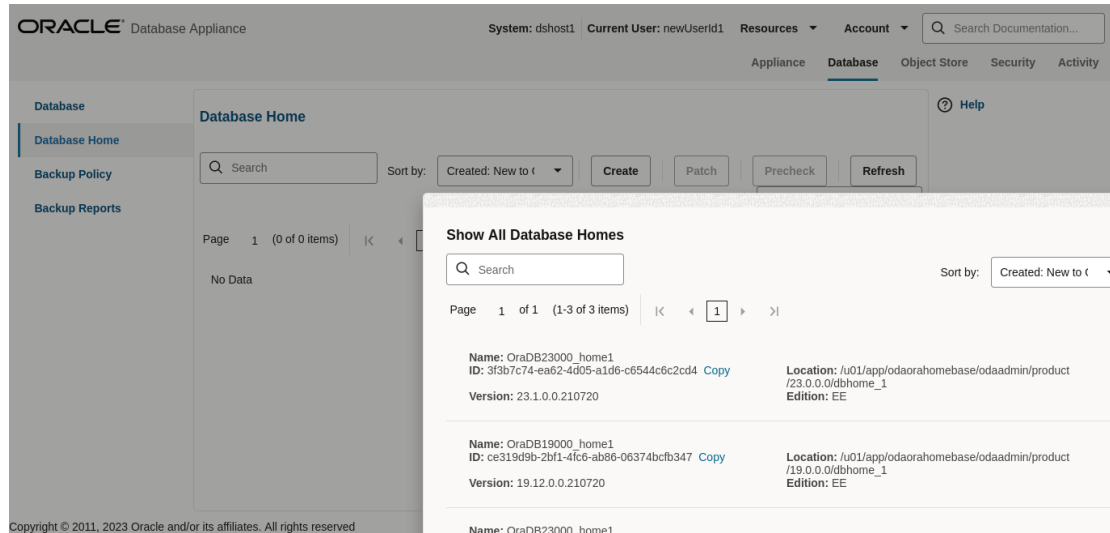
ORACLE Database Appliance

System: dshost1 Current User: newUserId1 Resources ▾ Account ▾ Search Documentation...

Appliance Database Object Store Security Activity

Database
Database Home
Backup Policy
Backup Reports

Database Home

Search Sort by: Created: New to ( Create Patch Precheck Refresh

Page 1 (0 of 0 items)

No Data

Help

Show All Database Homes

Search Sort by: Created: New to (

Page 1 of 1 (1-3 of 3 items) 1

Name: OraDB23000_home1
ID: 3f3b7c74-ea62-4d05-a1d6-c6544c6c2cd4 Copy
Version: 23.1.0.0.210720

Location: /u01/app/odaorahomebase/odaadmin/product/23.0.0.0/dbhome_1
Edition: EE

Name: OraDB19000_home1
ID: ce319d9b-2bf1-4fc6-ab86-06374bcfb347 Copy
Version: 19.12.0.0.210720

Location: /u01/app/odaorahomebase/odaadmin/product/19.0.0.0/dbhome_1
Edition: EE

Name: OraDB23000_home1

Copyright © 2011, 2023 Oracle and/or its affiliates. All rights reserved